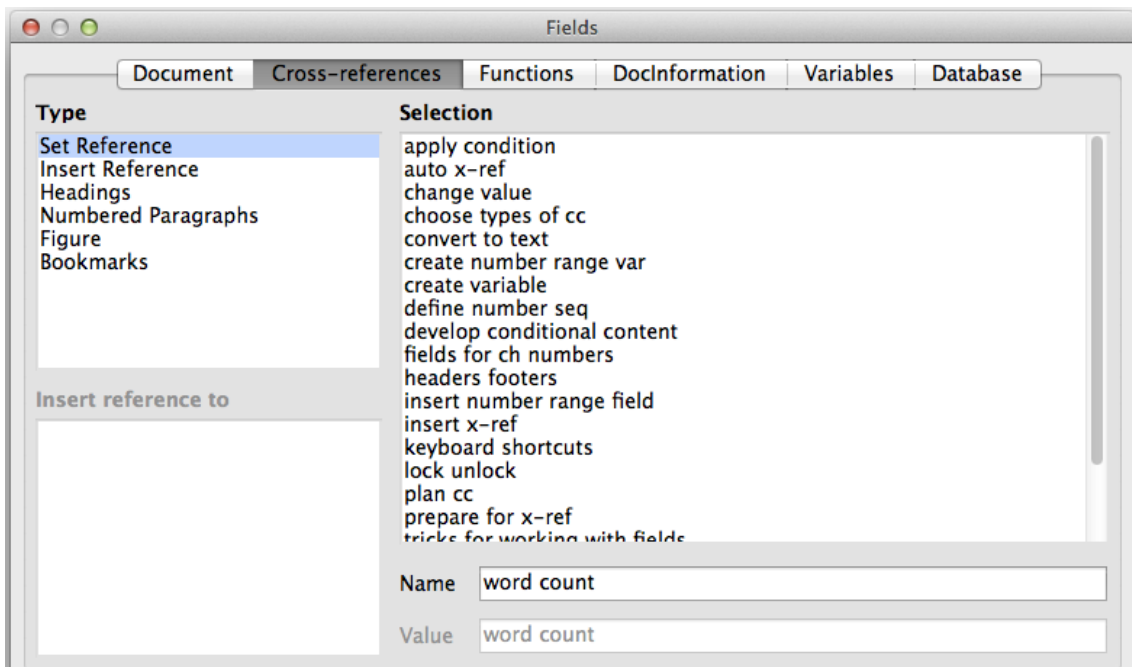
Fields

Document | Cross-references | Functions | DocInformation | Variables | Database

Type
Set Reference
Insert Reference
Headings
Numbered Paragraphs
Figure
Bookmarks

Insert reference to

Selection
apply condition
auto x-ref
change value
choose types of cc
convert to text
create number range var
create variable
define number seq
develop conditional content
fields for ch numbers
headers footers
insert number range field
insert x-ref
keyboard shortcuts
lock unlock
plan cc
prepare for x-ref
tricks for working with fields

Name word count

Value word count